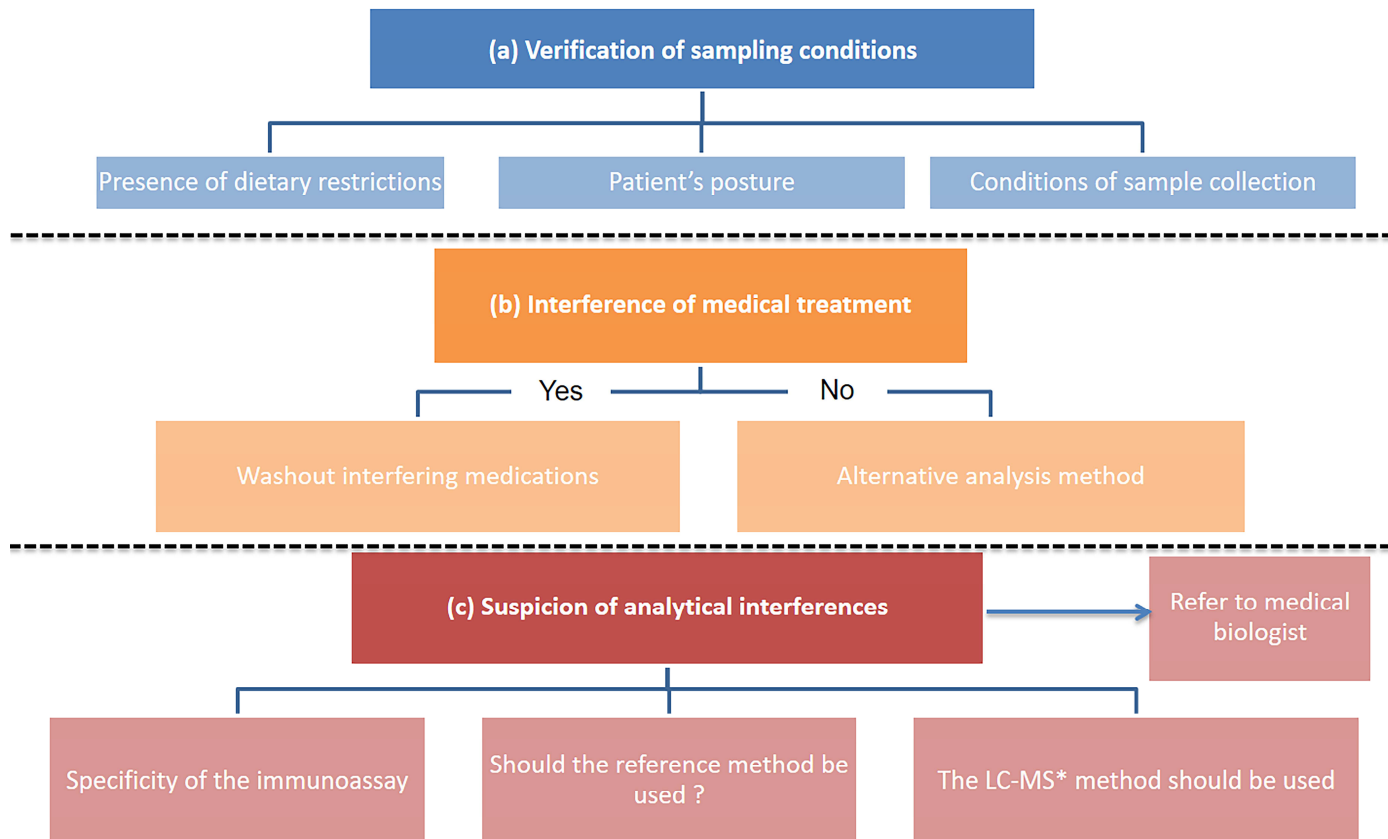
(a) Verification of sampling conditions

Presence of dietary restrictions

Patient’s posture

Conditions of sample collection

(b) Interference of medical treatment

Yes

No

Washout interfering medications

Alternative analysis method

(c) Suspicion of analytical interferences

Refer to medical biologist

Specificity of the immunoassay

Should the reference method be used ?

The LC-MS* method should be used